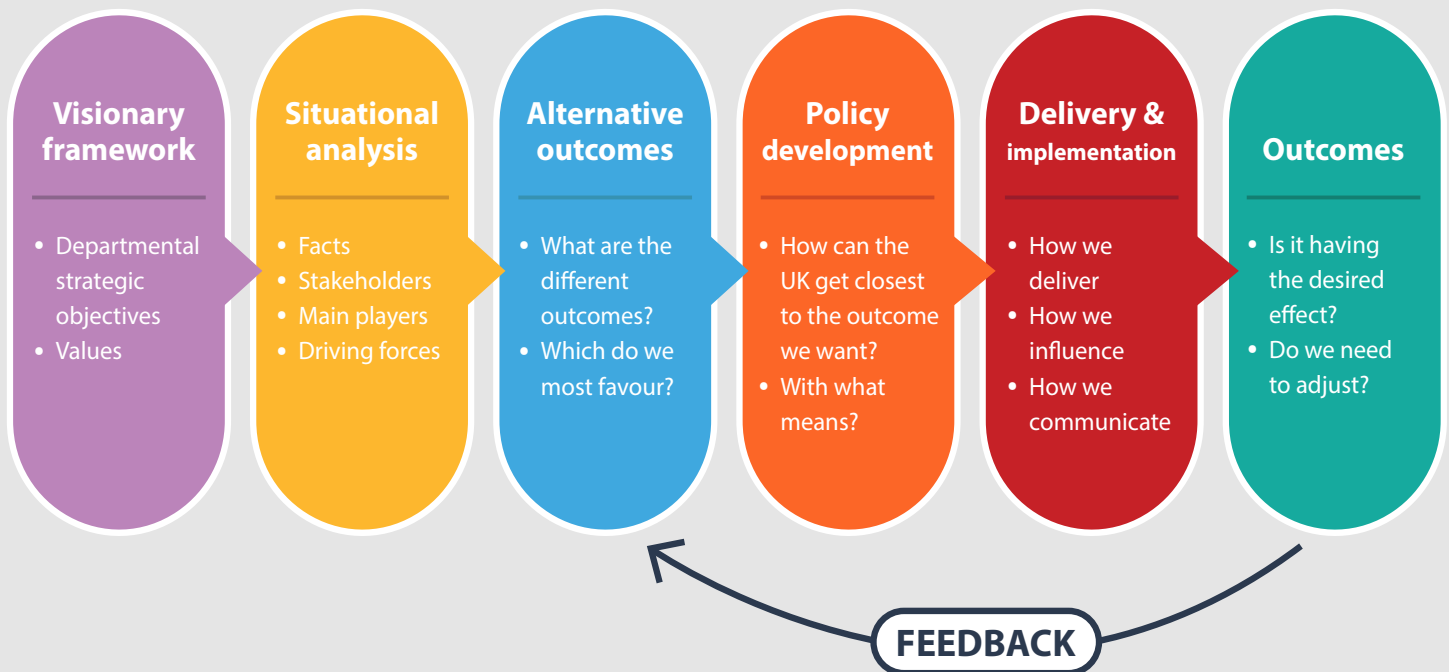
Visionary framework

• Departmental strategic objectives
• Values

Situational analysis

• Facts
• Stakeholders
• Main players
• Driving forces

Alternative outcomes

• What are the different outcomes?
• Which do we most favour?

Policy development

• How can the UK get closest to the outcome we want?
• With what means?

Delivery & implementation

• How we deliver
• How we influence
• How we communicate

Outcomes

• Is it having the desired effect?
• Do we need to adjust?

FEEDBACK